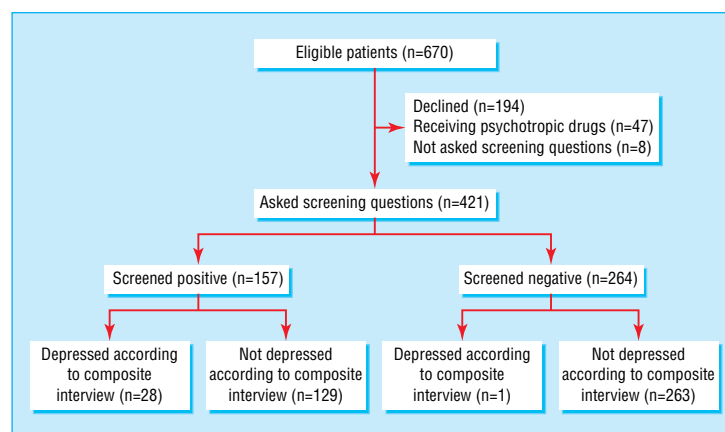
Eligible patients (n=670)

Declined (n=194)
Receiving psychotropic drugs (n=47)
Not asked screening questions (n=8)

Asked screening questions (n=421)

Screened positive (n=157)

Screened negative (n=264)

Depressed according to composite interview (n=28)

Not depressed according to composite interview (n=129)

Depressed according to composite interview (n=1)

Not depressed according to composite interview (n=263)